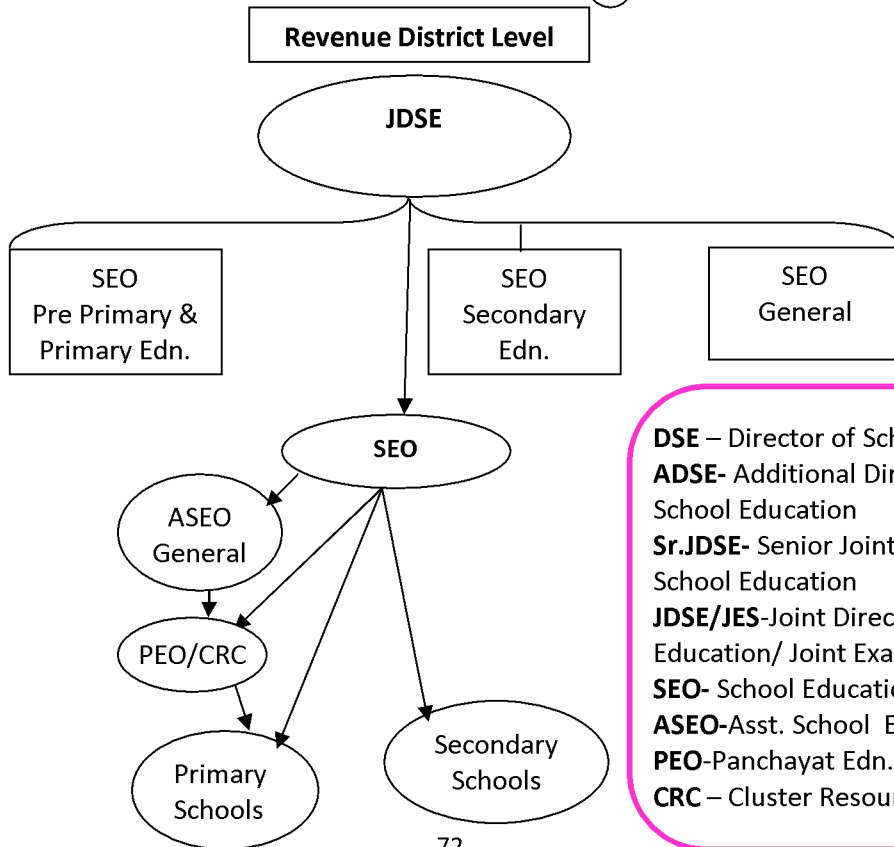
Revenue District Level

JDSE

SEO
Pre Primary &
Primary Edn.

SEO
Secondary
Edn.

SEO
General

SEO

ASEO
General

PEO/CRC

Primary
Schools

Secondary
Schools

**DSE** – Director of Sch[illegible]
**ADSE-** Additional Dir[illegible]
School Education
**Sr.JDSE-** Senior Joint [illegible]
School Education
**JDSE/JES**-Joint Direc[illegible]
Education/ Joint Exa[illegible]
**SEO-** School Educati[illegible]
**ASEO-**Asst. School E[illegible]
**PEO**-Panchayat Edn. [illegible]
**CRC** – Cluster Resou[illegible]

72